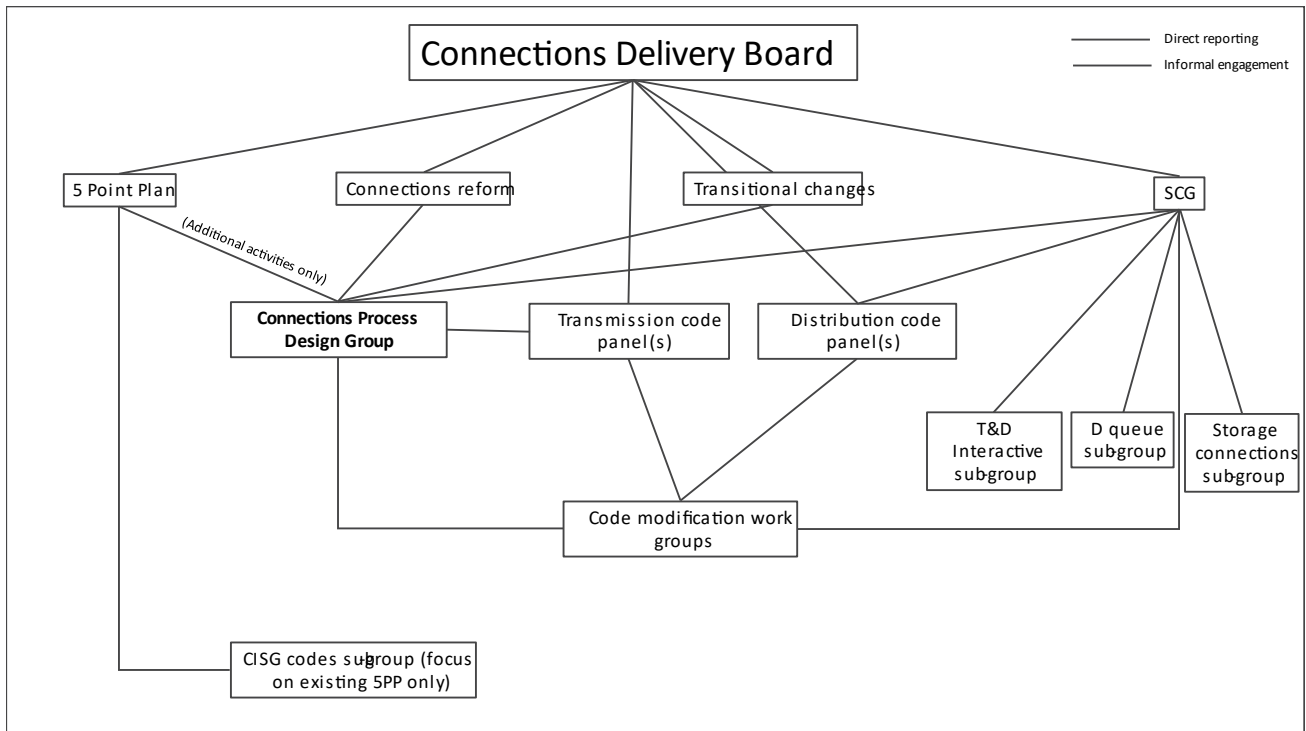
Connections Delivery Board

Direct reporting

Informal engagement

5 Point Plan

Connections reform

Transitional changes

SCG

(Additional activities only)

Connections Process Design Group

Transmission code panel(s)

Distribution code panel(s)

T&D Interactive sub-group

D queue sub-group

Storage connections sub-group

Code modification work groups

CISG codes sub-group (focus on existing 5PP only)